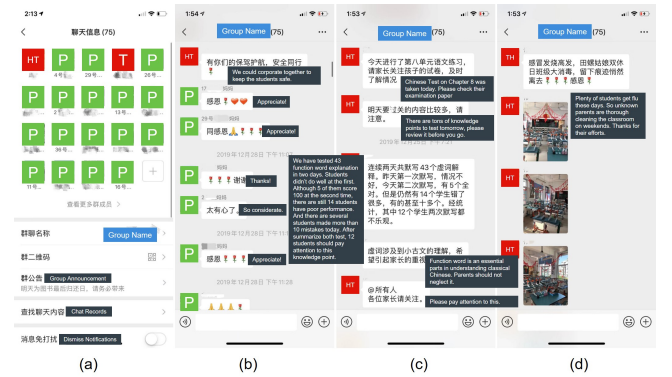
2:13

聊天信息 (75)

HT P P T P

P P P P P

P P P P +

查看更多群成员

群聊名称 Group Name

群二维码

群公告 Group Announcement

查找聊天内容 Chat Records

消息免打扰 Dismiss Notifications

(a)

1:54

Group Name

HT 有你们的保驾护航，安全同行 We could corporate together to keep the students safe.

P 感恩 Appreciate!

P 同感恩 Appreciate!

2019年12月28日 下午11:25

P 谢谢 Thanks!

P 太有心了 So considerate.

We have tested 43 function word explanation in two days. Students didn't do well at the first. Although 5 of them score 100 at the second time, there are still 14 students have poor performance. And there are several students made more than 10 mistakes today. After summarize both test, 12 students should pay attention to this knowledge point.

P 感恩 Appreciate!

2019年12月28日 下午11:29

(b)

1:54

Group Name

HT 今天进行了第八单元语文练习，请家长关注孩子的试卷，及时了解情况 Chinese Test on Chapter 8 was taken today. Please check their examination paper.

HT 明天要 关的内容比较多，请注意。 There are tons of knowledge points to test tomorrow, please review it before you go.

连续两天共默写43个虚词解释。昨天第一次默写，情况不好，今天第二次默写，有5个全对，但是仍然有14个学生错了很多，有的甚至十多个。经统计，其中12个学生两次默写都不乐观。

HT 虚词涉及到小古文的理解，希望引起家长的重视 Function word is an essential parts in understanding classical Chinese. Parents should not neglect it.

HT @所有人 各位家长请关注 Please pay attention to this.

(c)

1:53

Group Name

TH 感冒发烧高发，田螺姑娘双休日班级大消毒，留下痕迹悄然离去 感恩 Plenty of students get flu these days. So unknown parents are thorough cleaning the classroom on weekends. Thanks for their efforts.

(d)